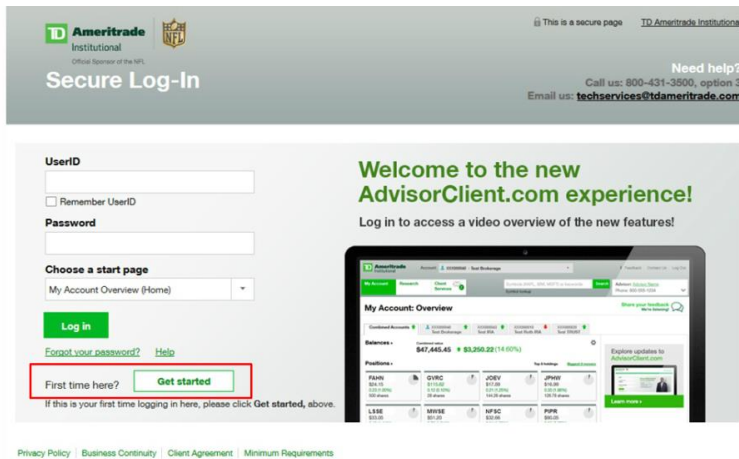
TD Ameritrade Institutional

NFL

Official Sponsor of the NFL

Secure Log-In

This is a secure page TD Ameritrade Institutiona

Need help?

Call us: 800-431-3500, option 3

Email us: techservices@tdameritrade.com

UserID

Remember UserID

Password

Choose a start page

My Account Overview (Home)

Log in

Forgot your password? Help

First time here? Get started

If this is your first time logging in here, please click Get started, above.

Welcome to the new AdvisorClient.com experience!

Log in to access a video overview of the new features!

Ameritrade

My Account Research Client Services

My Account: Overview

Balances

$47,445.45 $3,250.22 (14.60%)

Positions

FAHN

QVRC

JOEV

JPHW

LSSE

MWSE

NFSC

PIPR

Explore updates to AdvisorClient.com

Learn more

Privacy Policy | Business Continuity | Client Agreement | Minimum Requirements